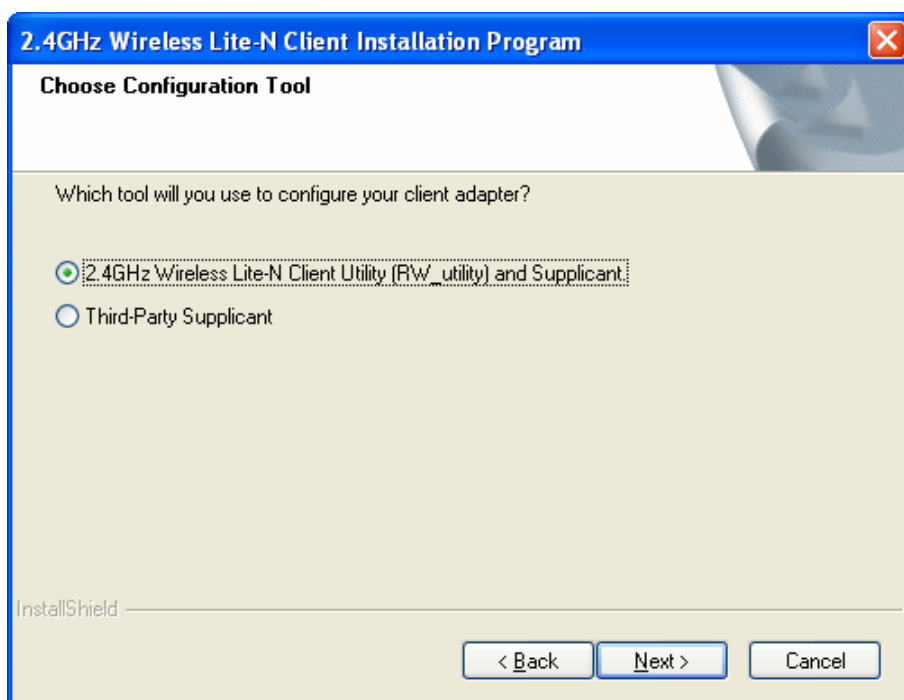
2.4GHz Wireless Lite-N Client Installation Program

Choose Configuration Tool

Which tool will you use to configure your client adapter?

2.4GHz Wireless Lite-N Client Utility (RW_utility) and Supplicant

Third-Party Supplicant

InstallShield

< Back

Next >

Cancel